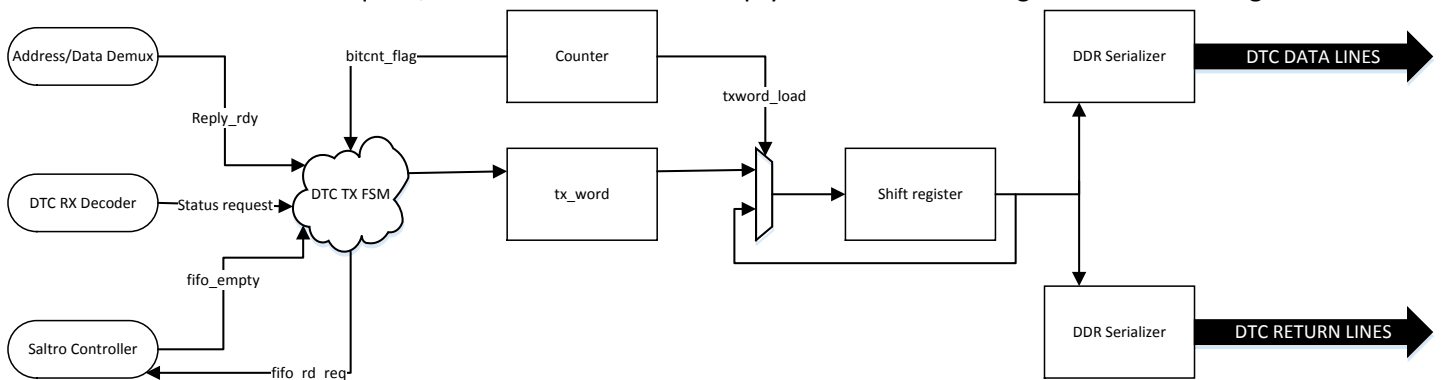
Address/Data Demux
bitcnt_flag
Counter
DDR Serializer
DTC DATA LINES
txword_load
Reply_rdy
DTC RX Decoder
Status request
DTC TX FSM
tx_word
Shift register
fifo_empty
Saltro Controller
fifo_rd_req
DDR Serializer
DTC RETURN LINES